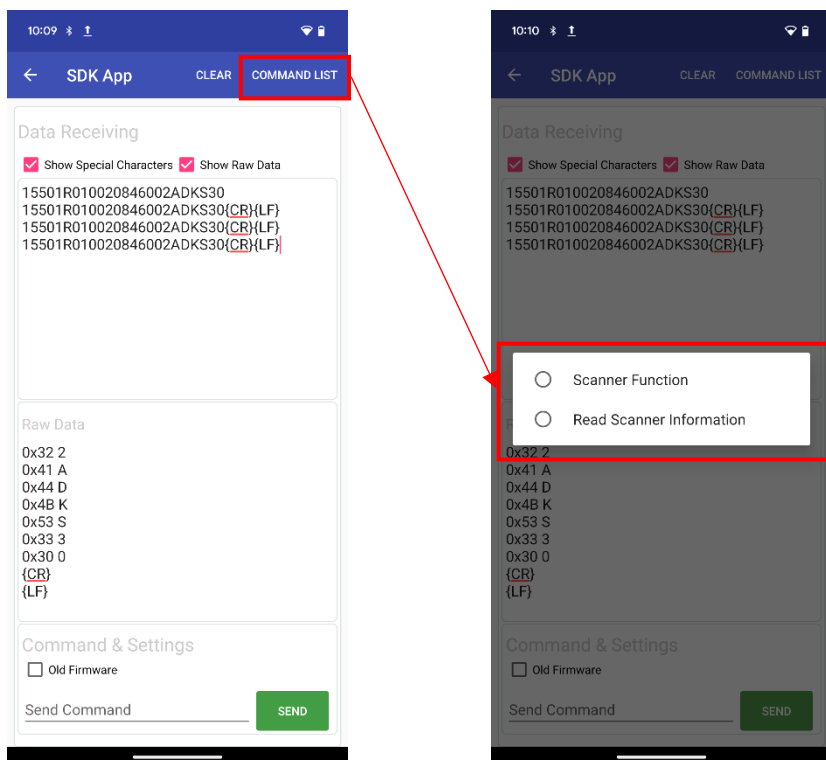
10:09

SDK App CLEAR COMMAND LIST

Data Receiving

Show Special Characters Show Raw Data

15501R010020846002ADKS30
15501R010020846002ADKS30{CR}{LF}
15501R010020846002ADKS30{CR}{LF}
15501R010020846002ADKS30{CR}{LF}

Raw Data

0x32 2
0x41 A
0x44 D
0x4B K
0x53 S
0x33 3
0x30 0
{CR}
{LF}

Command & Settings

Old Firmware

Send Command SEND

10:10

SDK App CLEAR COMMAND LIST

Data Receiving

Show Special Characters Show Raw Data

15501R010020846002ADKS30
15501R010020846002ADKS30{CR}{LF}
15501R010020846002ADKS30{CR}{LF}
15501R010020846002ADKS30{CR}{LF}

Scanner Function

Read Scanner Information

0x32 2
0x41 A
0x44 D
0x4B K
0x53 S
0x33 3
0x30 0
{CR}
{LF}

Command & Settings

Old Firmware

Send Command SEND